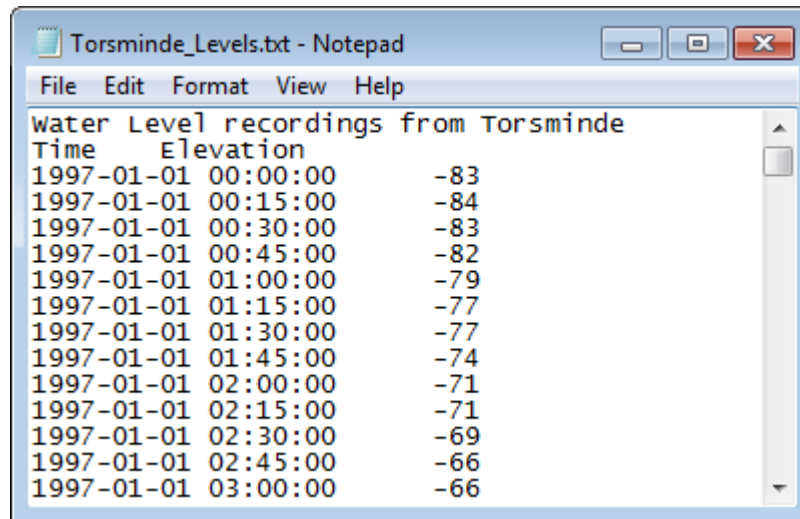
Torsminde_Levels.txt - Notepad

File Edit Format View Help

Water Level recordings from Torsminde
Time Elevation
1997-01-01 00:00:00 -83
1997-01-01 00:15:00 -84
1997-01-01 00:30:00 -83
1997-01-01 00:45:00 -82
1997-01-01 01:00:00 -79
1997-01-01 01:15:00 -77
1997-01-01 01:30:00 -77
1997-01-01 01:45:00 -74
1997-01-01 02:00:00 -71
1997-01-01 02:15:00 -71
1997-01-01 02:30:00 -69
1997-01-01 02:45:00 -66
1997-01-01 03:00:00 -66